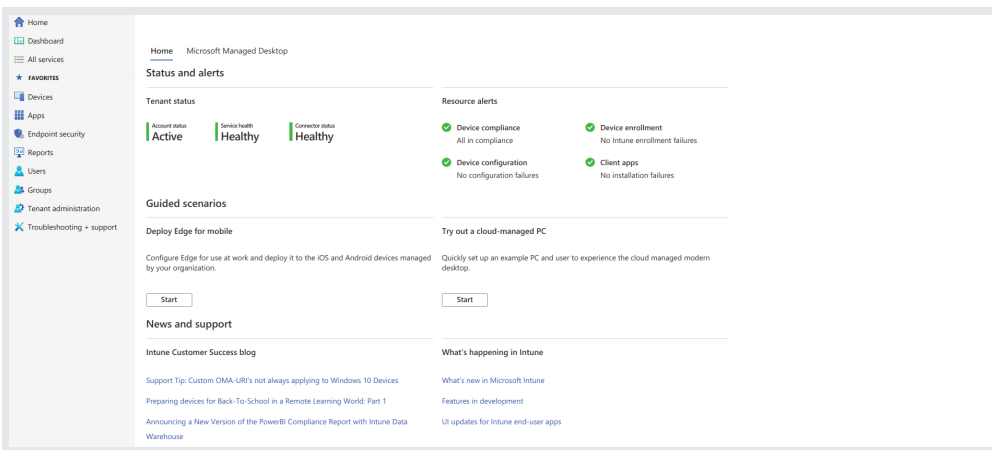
Home
Dashboard
All services
FAVORITES
Devices
Apps
Endpoint security
Reports
Users
Groups
Tenant administration
Troubleshooting + support

Home Microsoft Managed Desktop

Status and alerts

Tenant status

Account status
Active

Service health
Healthy

Connector status
Healthy

Resource alerts

Device compliance
All in compliance

Device enrollment
No Intune enrollment failures

Device configuration
No configuration failures

Client apps
No installation failures

Guided scenarios

Deploy Edge for mobile

Configure Edge for use at work and deploy it to the iOS and Android devices managed by your organization.

Start

Try out a cloud-managed PC

Quickly set up an example PC and user to experience the cloud managed modern desktop.

Start

News and support

Intune Customer Success blog

Support Tip: Custom OMA-URI's not always applying to Windows 10 Devices

Preparing devices for Back-To-School in a Remote Learning World: Part 1

Announcing a New Version of the PowerBI Compliance Report with Intune Data Warehouse

What's happening in Intune

What's new in Microsoft Intune

Features in development

UI updates for Intune end-user apps